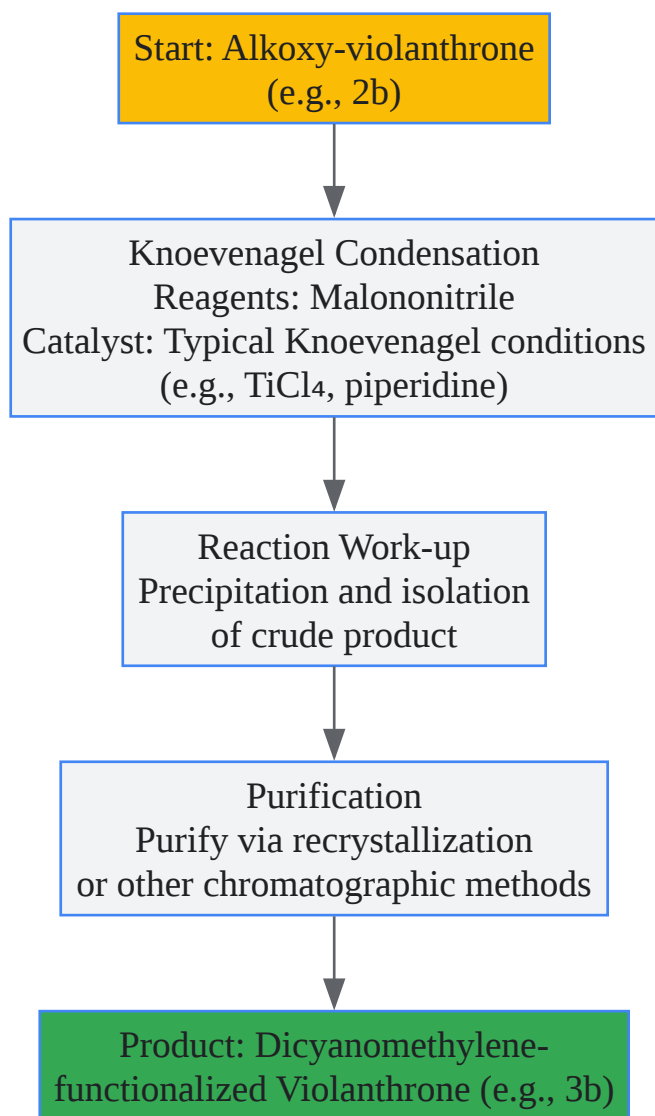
Start: Alkoxy-violanthrone (e.g., 2b)

Knoevenagel Condensation
Reagents: Malononitrile
Catalyst: Typical Knoevenagel conditions (e.g., $TiCl_4$, piperidine)

Reaction Work-up
Precipitation and isolation of crude product

Purification
Purify via recrystallization or other chromatographic methods

Product: Dicyanomethylene-functionalized Violanthrone (e.g., 3b)